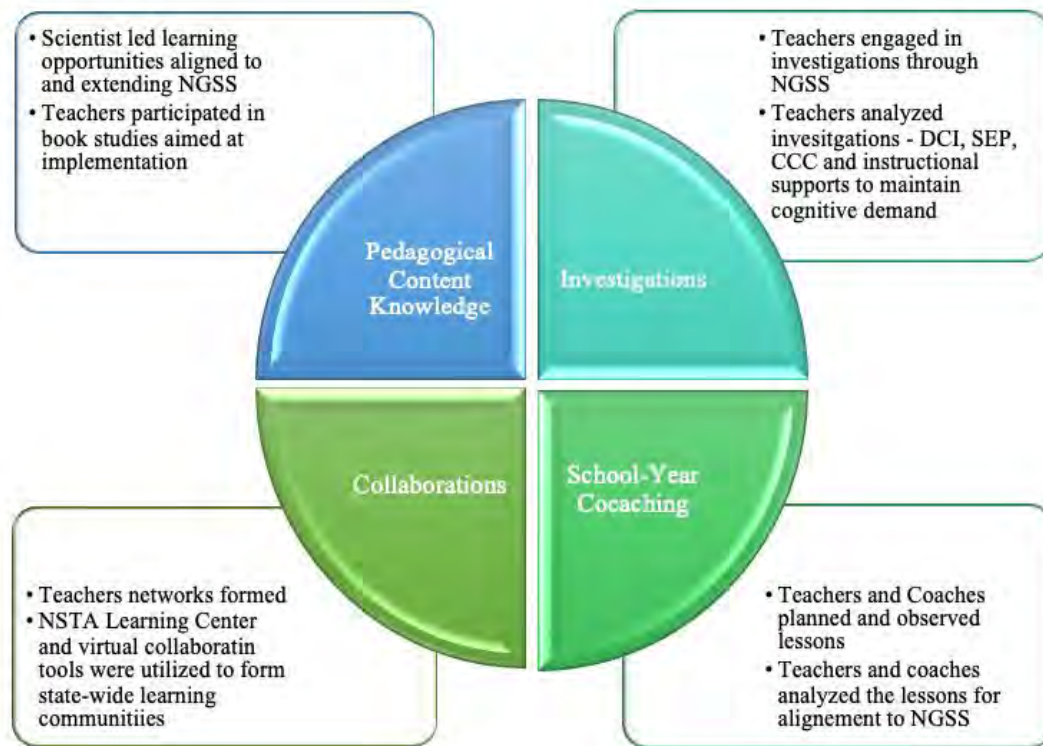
• Scientist led learning opportunities aligned to and extending NGSS
• Teachers participated in book studies aimed at implementation

• Teachers engaged in investigations through NGSS
• Teachers analyzed invesitgations - DCI, SEP, CCC and instructional supports to maintain cognitive demand

Pedagogical Content Knowledge

Investigations

Collaborations

School-Year Cocaching

• Teachers networks formed
• NSTA Learning Center and virtual collaboratin tools were utilized to form state-wide learning communitiies

• Teachers and Coaches planned and observed lessons
• Teachers and coaches analyzed the lessons for alignement to NGSS